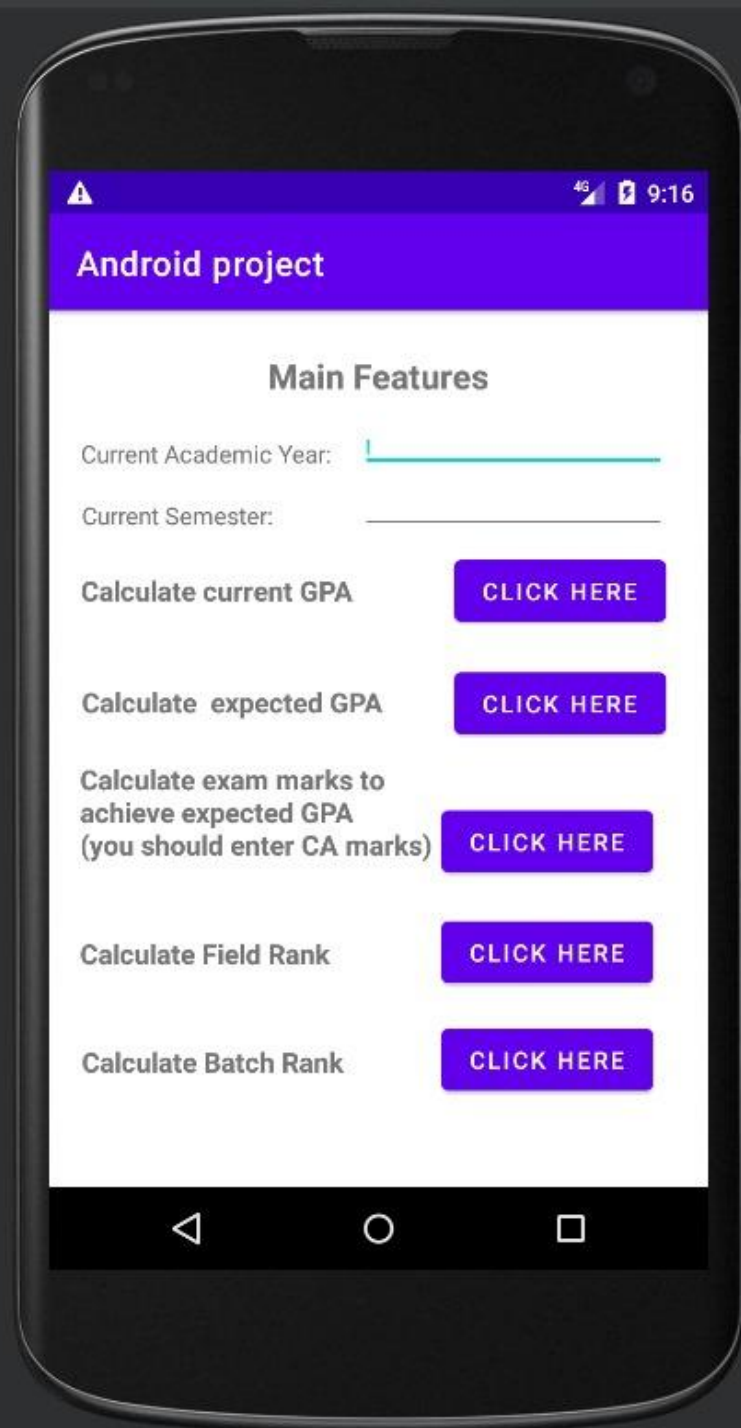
4G 9:16

Android project

Main Features

Current Academic Year:

Current Semester:

Calculate current GPA CLICK HERE

Calculate expected GPA CLICK HERE

Calculate exam marks to achieve expected GPA (you should enter CA marks) CLICK HERE

Calculate Field Rank CLICK HERE

Calculate Batch Rank CLICK HERE